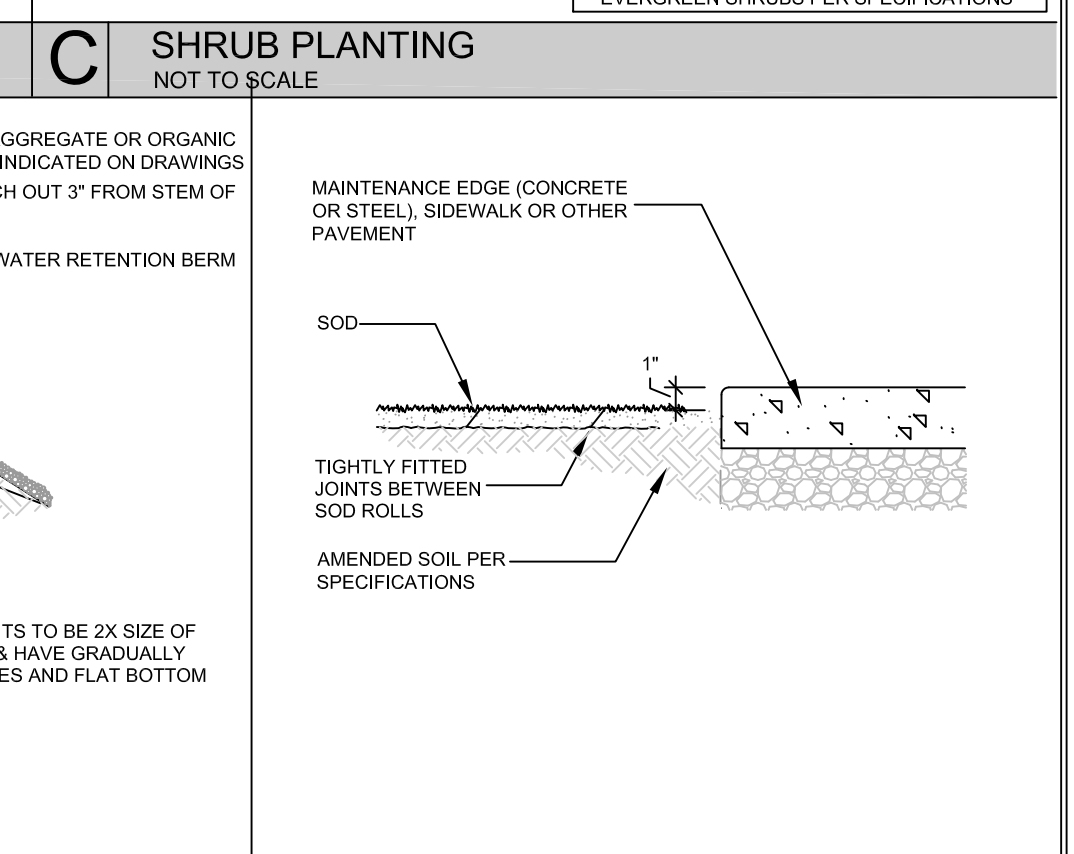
EVERGREEN SHRUBS PER SPECIFICATIONS

C SHRUB PLANTING
NOT TO SCALE

GGREGATE OR ORGANIC INDICATED ON DRAWINGS

CH OUT 3" FROM STEM OF

WATER RETENTION BERM

TS TO BE 2X SIZE OF & HAVE GRADUALLY ES AND FLAT BOTTOM

MAINTENANCE EDGE (CONCRETE OR STEEL), SIDEWALK OR OTHER PAVEMENT

SOD

1"

TIGHTLY FITTED JOINTS BETWEEN SOD ROLLS

AMENDED SOIL PER SPECIFICATIONS